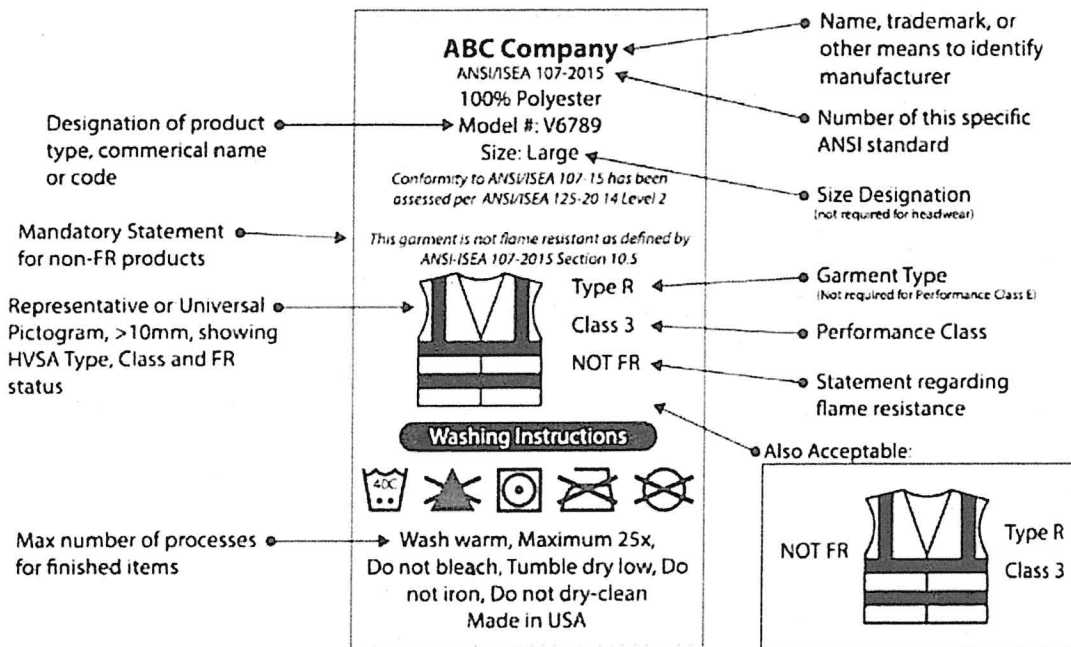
ABC Company
ANSI/ISEA 107-2015
100% Polyester
Model #: V6789
Size: Large
Conformity to ANSI/ISEA 107-15 has been assessed per ANSI/ISEA 125-20 14 Level 2

This garment is not flame resistant as defined by ANSI-ISEA 107-2015 Section 10.5

Type R
Class 3
NOT FR

Washing Instructions

40C

Wash warm, Maximum 25x, Do not bleach, Tumble dry low, Do not iron, Do not dry-clean
Made in USA

Name, trademark, or other means to identify manufacturer

Number of this specific ANSI standard

Size Designation
(not required for headwear)

Garment Type
(Not required for Performance Class E)

Performance Class

Statement regarding flame resistance

Also Acceptable:

NOT FR
Type R
Class 3

Designation of product type, commerical name or code

Mandatory Statement for non-FR products

Representative or Universal Pictogram, >10mm, showing HVSA Type, Class and FR status

Max number of processes for finished items